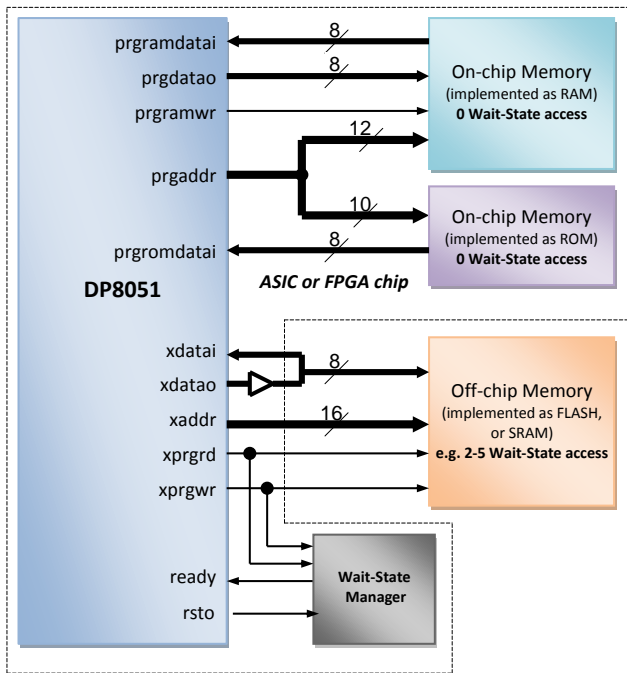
prgramdatai
8
prgdatao
8
prgramwr
On-chip Memory
(implemented as RAM)
0 Wait-State access
12
prgaddr
10
On-chip Memory
(implemented as ROM)
0 Wait-State access
prgromdatai
8
ASIC or FPGA chip
DP8051
xdatai
8
xdatao
Off-chip Memory
(implemented as FLASH, or SRAM)
e.g. 2-5 Wait-State access
xaddr
16
xprgrd
xprgwr
ready
Wait-State Manager
rsto